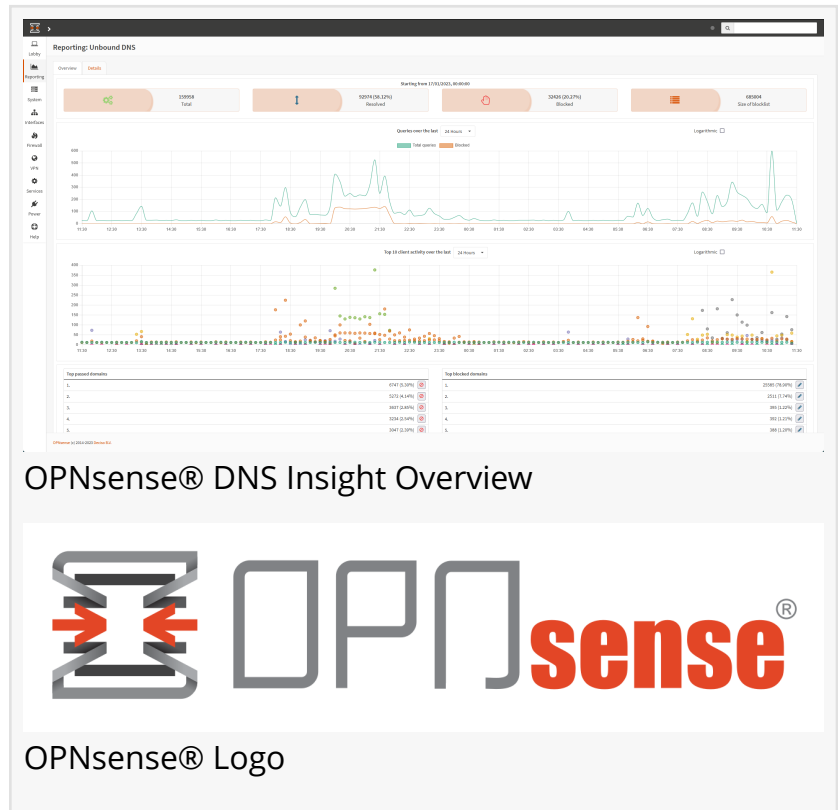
Lobby
Reporting
System
Interfaces
Firewall
VPN
Services
Power
Help

Reporting: Unbound DNS

Overview Details

Starting from 17/01/2023, 00:00:00

159558 Total

92974 (58.12%) Resolved

32426 (20.27%) Blocked

685804 Size of blocklist

Queries over the last 24 Hours

Logarithmic

Total queries Blocked

600
500
400
300
200
100
0

11:30 12:30 13:30 14:30 15:30 16:30 17:30 18:30 19:30 20:30 21:30 22:30 23:30 00:30 01:30 02:30 03:30 04:30 05:30 06:30 07:30 08:30 09:30 10:30 11:30

Top 10 client activity over the last 24 Hours

Logarithmic

400
350
300
250
200
150
100
50
0

11:30 12:30 13:30 14:30 15:30 16:30 17:30 18:30 19:30 20:30 21:30 22:30 23:30 00:30 01:30 02:30 03:30 04:30 05:30 06:30 07:30 08:30 09:30 10:30 11:30

Top passed domains

| | |
|---|---|
| 1. | 6747 (5.10%) |
| 2. | 5272 (4.14%) |
| 3. | 3437 (2.65%) |
| 4. | 3234 (2.54%) |
| 5. | 3047 (2.39%) |

Top blocked domains

| | |
|---|---|
| 1. | 25180 (78.08%) |
| 2. | 2511 (7.74%) |
| 3. | 395 (1.22%) |
| 4. | 392 (1.22%) |
| 5. | 385 (1.20%) |

OPNsense (c) 2014-2023 Deciso B.V.

OPNsense® DNS Insight Overview

OPNsense®

OPNsense® Logo